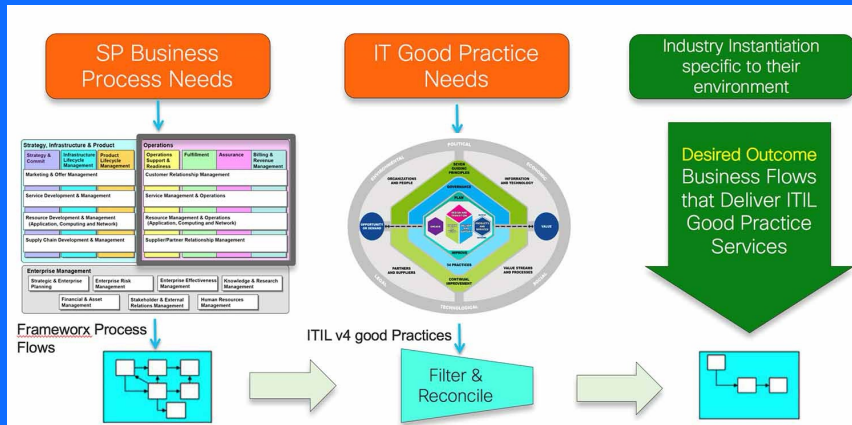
SP Business Process Needs

IT Good Practice Needs

Industry Instantiation specific to their environment

Strategy, Infrastructure & Product

Strategy & Commit

Infrastructure Lifecycle Management

Product Lifecycle Management

Marketing & Offer Management

Service Development & Management

Resource Development & Management (Application, Computing and Network)

Supply Chain Development & Management

Operations

Operations Support & Readiness

Fulfillment

Assurance

Billing & Revenue Management

Customer Relationship Management

Service Management & Operations

Resource Management & Operations (Application, Computing and Network)

Supplier/Partner Relationship Management

Enterprise Management

Strategic & Enterprise Planning

Enterprise Risk Management

Enterprise Effectiveness Management

Knowledge & Research Management

Financial & Asset Management

Stakeholder & External Relations Management

Human Resources Management

Frameworx Process Flows

POLITICAL

ECONOMIC

SOCIAL

TECHNOLOGICAL

LEGAL

ENVIRONMENTAL

SEVEN GUIDING PRINCIPLES

GOVERNANCE

ORGANIZATIONS AND PEOPLE

INFORMATION AND TECHNOLOGY

OPPORTUNITY OR DEMAND

VALUE

PARTNERS AND SUPPLIERS

VALUE STREAMS AND PROCESSES

34 PRACTICES

CONTINUAL IMPROVEMENT

ITIL v4 good Practices

Filter & Reconcile

Desired Outcome Business Flows that Deliver ITIL Good Practice Services